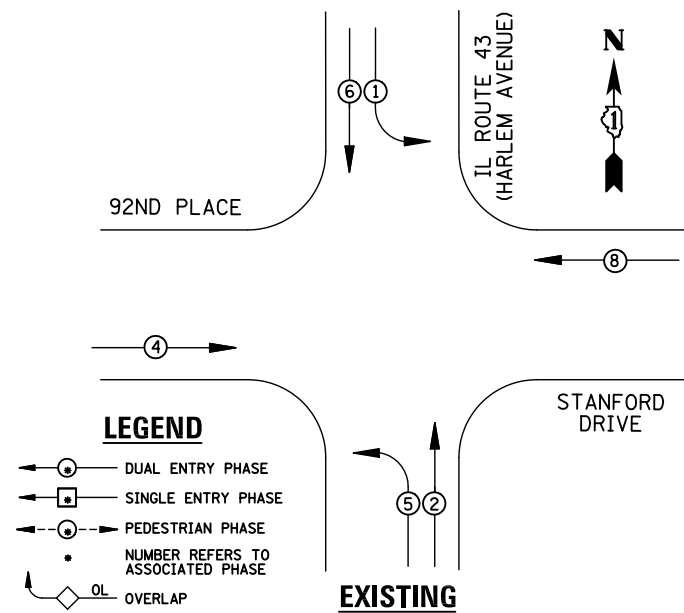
6 1

IL ROUTE 43
(HARLEM AVENUE)

N

92ND PLACE

8

4

STANFORD DRIVE

LEGEND

* DUAL ENTRY PHASE

* SINGLE ENTRY PHASE

* PEDESTRIAN PHASE

* NUMBER REFERS TO ASSOCIATED PHASE

OL OVERLAP

5 2

EXISTING